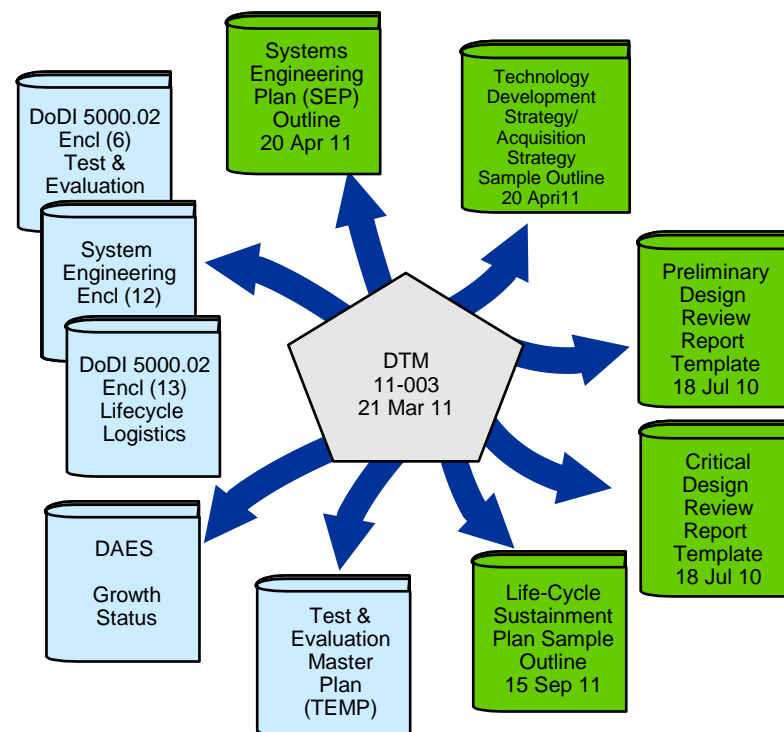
DoDI 5000.02 Encl (6) Test & Evaluation

System Engineering Encl (12)

DoDI 5000.02 Encl (13) Lifecycle Logistics

Systems Engineering Plan (SEP) Outline 20 Apr 11

Technology Development Strategy/ Acquisition Strategy Sample Outline 20 April11

Preliminary Design Review Report Template 18 Jul 10

DTM 11-003 21 Mar 11

Critical Design Review Report Template 18 Jul 10

DAES

Growth Status

Test & Evaluation Master Plan (TEMP)

Life-Cycle Sustainment Plan Sample Outline 15 Sep 11